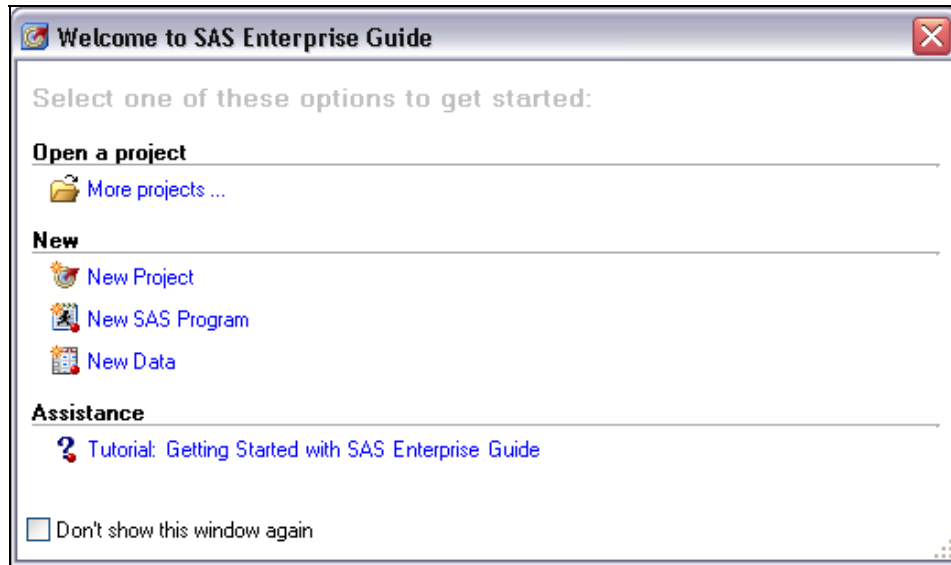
Welcome to SAS Enterprise Guide

Select one of these options to get started:

Open a project

More projects ...

New

New Project

New SAS Program

New Data

Assistance

Tutorial: Getting Started with SAS Enterprise Guide

Don't show this window again